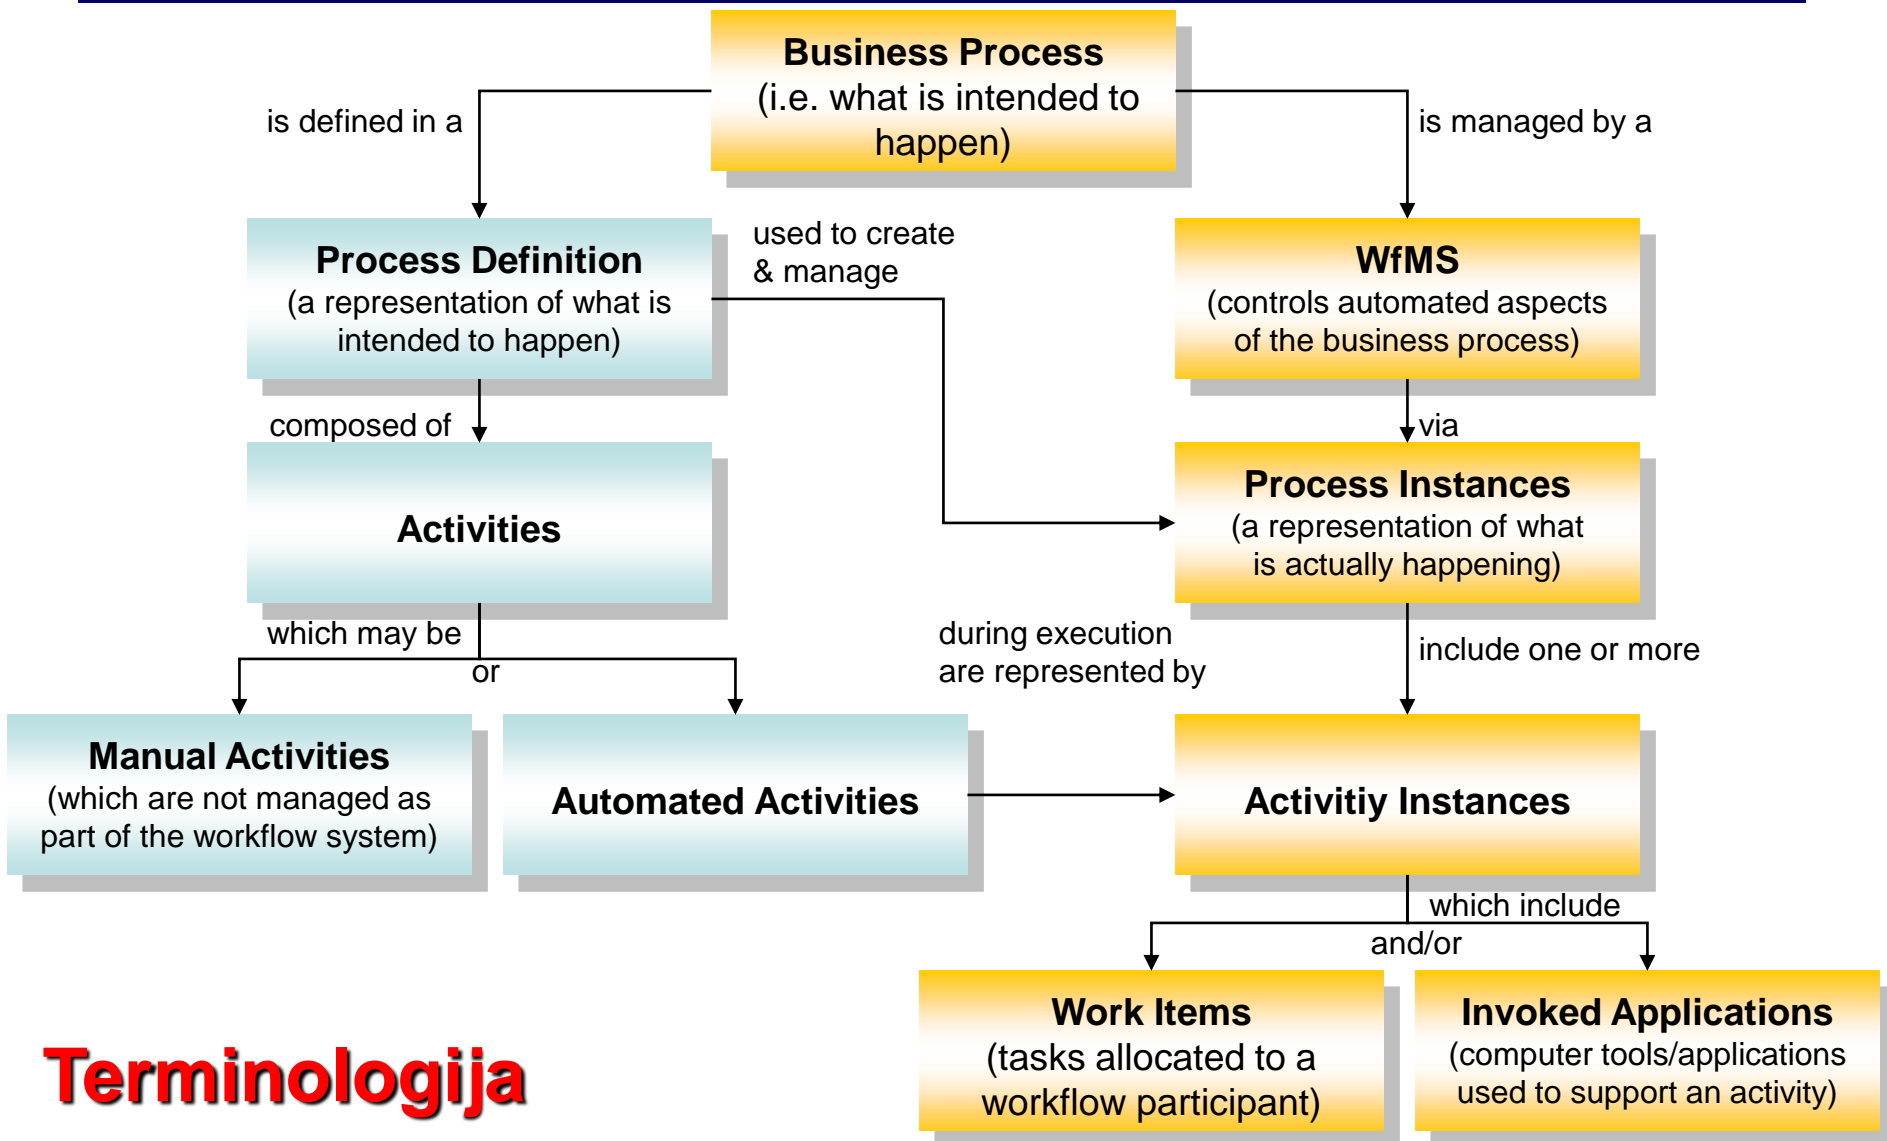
Business Process
(i.e. what is intended to happen)

is defined in a

is managed by a

Process Definition
(a representation of what is intended to happen)

used to create & manage

WfMS
(controls automated aspects of the business process)

composed of

via

Activities

Process Instances
(a representation of what is actually happening)

which may be

or

during execution are represented by

include one or more

Manual Activities
(which are not managed as part of the workflow system)

Automated Activities

Activitiy Instances

which include

and/or

Work Items
(tasks allocated to a workflow participant)

Invoked Applications
(computer tools/applications used to support an activity)

Terminologija